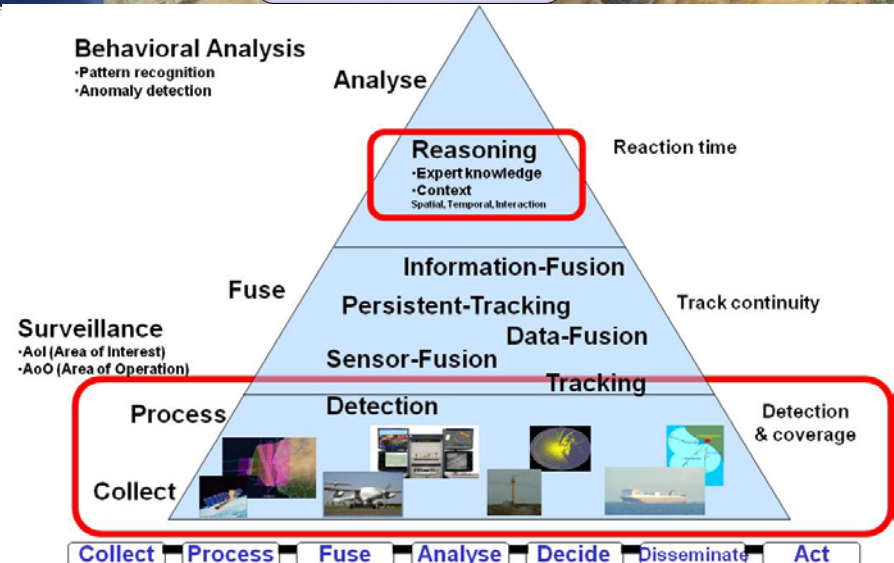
Behavioral Analysis
·Pattern recognition
·Anomaly detection

Analyse

Reasoning
·Expert knowledge
·Context
Spatial, Temporal, Interaction

Reaction time

Information-Fusion

Fuse

Persistent-Tracking

Track continuity

Surveillance
·AoI (Area of Interest)
·AoO (Area of Operation)

Data-Fusion

Sensor-Fusion

Tracking

Process

Detection

Detection & coverage

Collect

Collect | Process | Fuse | Analyse | Decide | Disseminate | Act